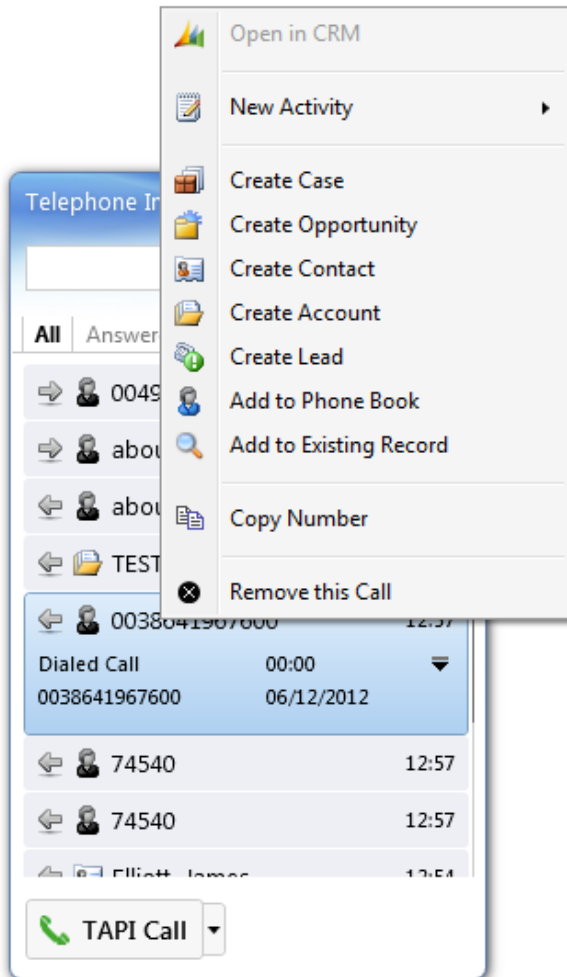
Open in CRM

New Activity

Create Case
Create Opportunity
Create Contact
Create Account
Create Lead
Add to Phone Book
Add to Existing Record

Copy Number

Remove this Call

Telephone In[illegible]

All Answer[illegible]

0049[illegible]
abou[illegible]
abou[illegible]
TEST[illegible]
0038641967600 12:57
Dialed Call 00:00
0038641967600 06/12/2012
74540 12:57
74540 12:57
Elliott, James 12:54

TAPI Call